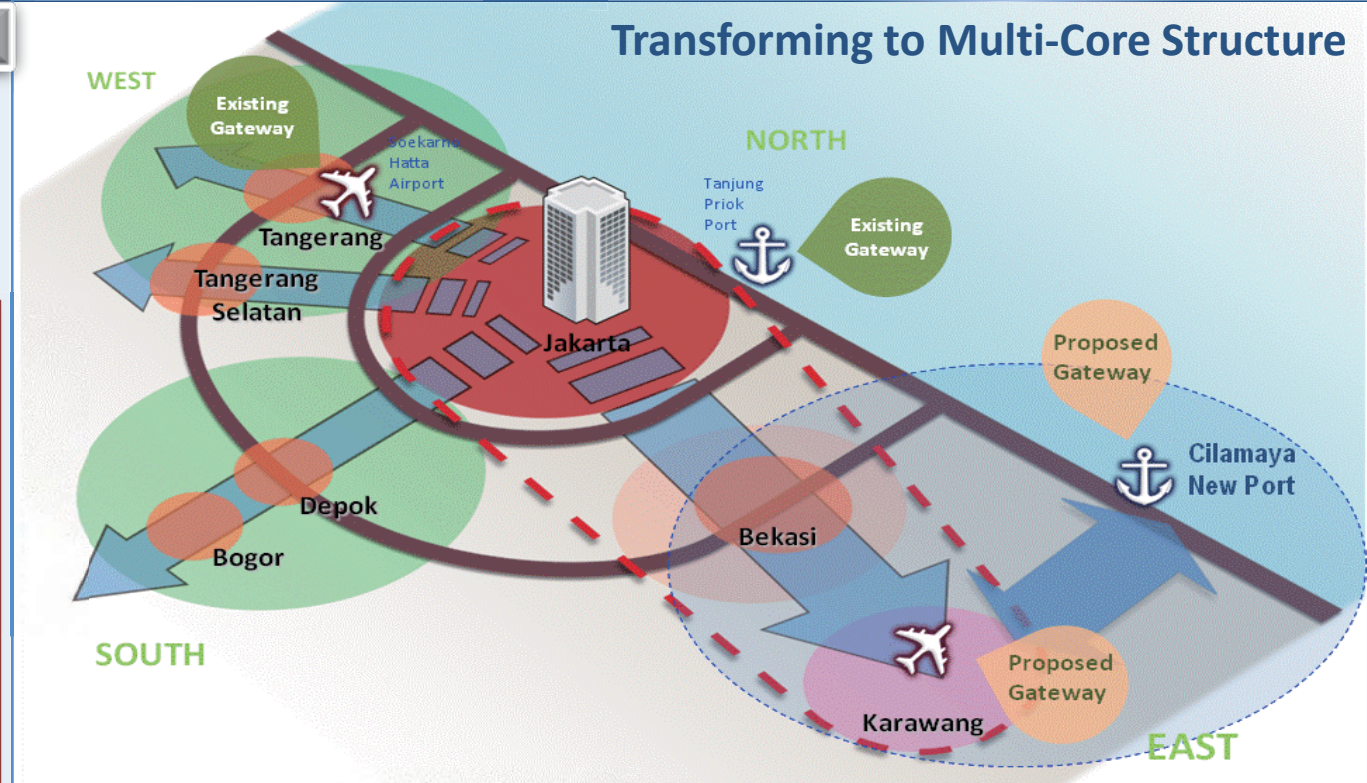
Transforming to Multi-Core Structure

WEST

Existing Gateway

Soekarno Hatta Airport

NORTH

Tanjung Priok Port

Existing Gateway

Tangerang

Tangerang Selatan

Jakarta

Proposed Gateway

Cilamaya New Port

Depok

Bogor

Bekasi

SOUTH

Proposed Gateway

Karawang

EAST